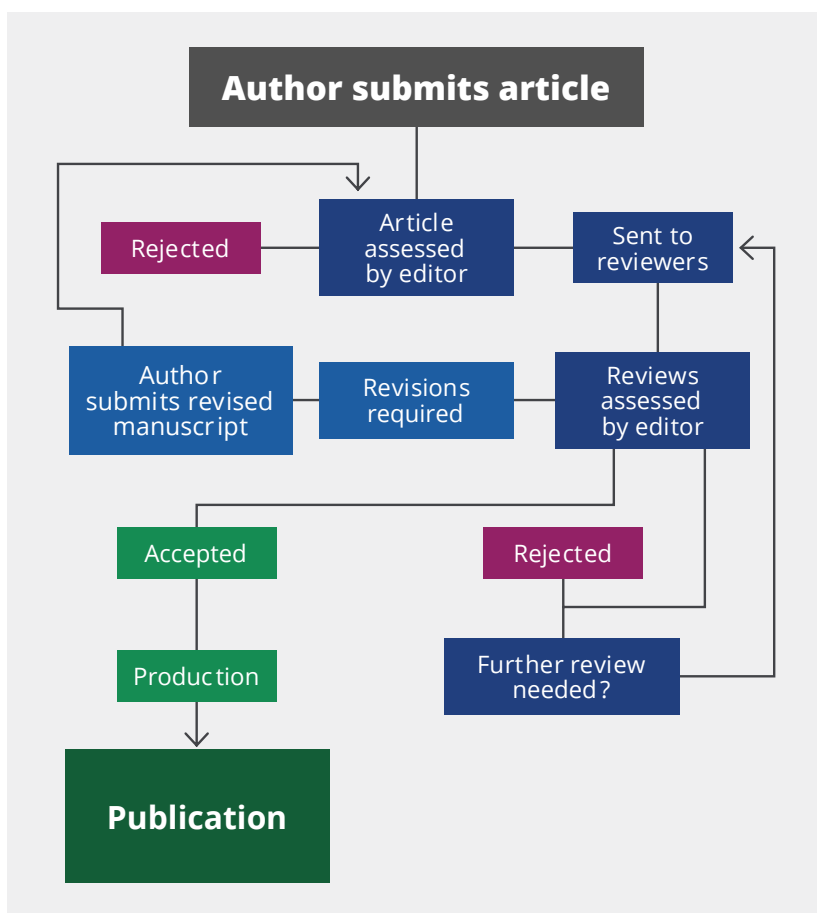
Author submits article

Rejected

Article assessed by editor

Sent to reviewers

Author submits revised manuscript

Revisions required

Reviews assessed by editor

Accepted

Rejected

Production

Further review needed?

Publication